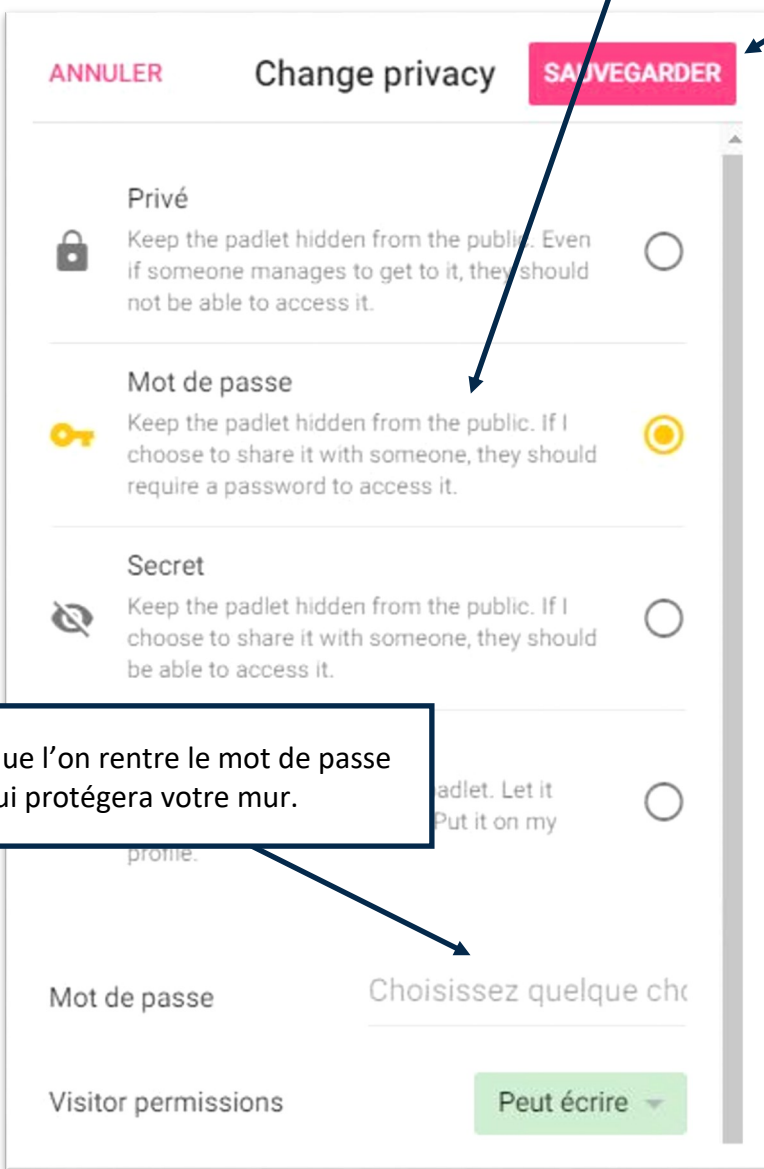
ANNULER Change privacy SAUVEGARDER

Privé
Keep the padlet hidden from the public. Even if someone manages to get to it, they should not be able to access it.

Mot de passe
Keep the padlet hidden from the public. If I choose to share it with someone, they should require a password to access it.

Secret
Keep the padlet hidden from the public. If I choose to share it with someone, they should be able to access it.

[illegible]ue l'on rentre le mot de passe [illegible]ui protégera votre mur.

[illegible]adlet. Let it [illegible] Put it on my profile.

Mot de passe Choisissez quelque ch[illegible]

Visitor permissions Peut écrire